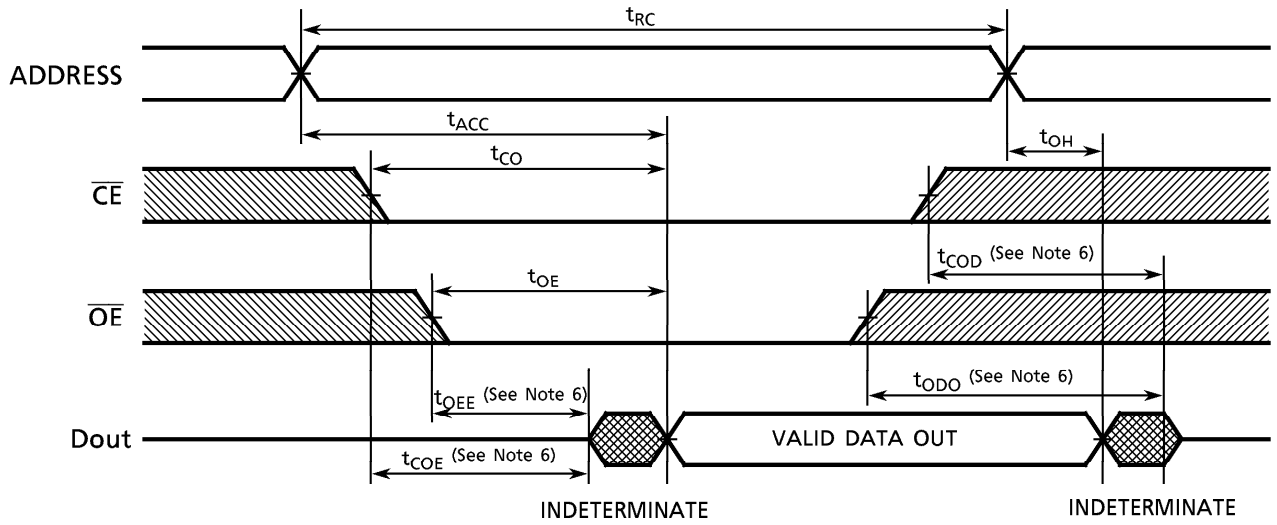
$t_{RC}$

ADDRESS

$t_{ACC}$

$t_{CO}$

$t_{OH}$

$\overline{CE}$

$t_{COD}$ (See Note 6)

$t_{OE}$

$\overline{OE}$

$t_{OEE}$ (See Note 6)

$t_{ODO}$ (See Note 6)

Dout

VALID DATA OUT

$t_{COE}$ (See Note 6)

INDETERMINATE

INDETERMINATE